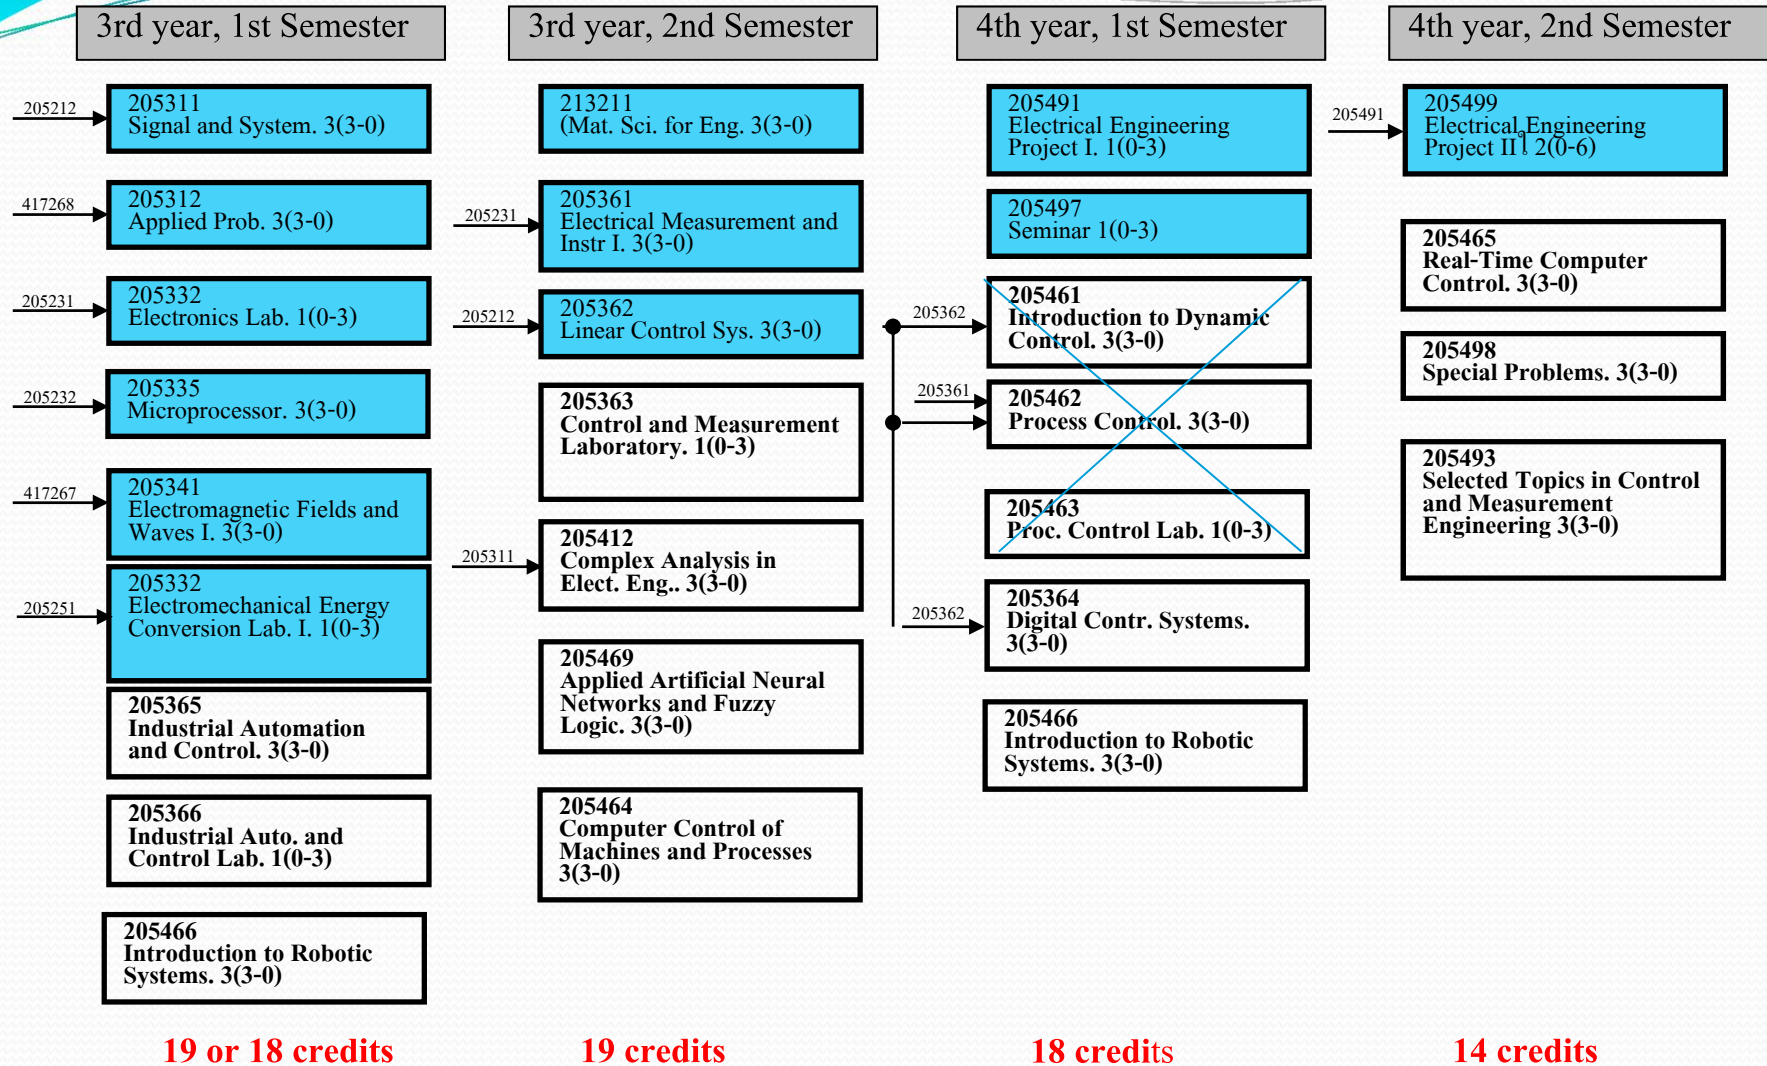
3rd year, 1st Semester

205212
205311
Signal and System. 3(3-0)

417268
205312
Applied Prob. 3(3-0)

205231
205332
Electronics Lab. 1(0-3)

205232
205335
Microprocessor. 3(3-0)

417267
205341
Electromagnetic Fields and Waves I. 3(3-0)

205251
205332
Electromechanical Energy Conversion Lab. I. 1(0-3)

205365
Industrial Automation and Control. 3(3-0)

205366
Industrial Auto. and Control Lab. 1(0-3)

205466
Introduction to Robotic Systems. 3(3-0)

19 or 18 credits

3rd year, 2nd Semester

213211
(Mat. Sci. for Eng. 3(3-0)

205231
205361
Electrical Measurement and Instr I. 3(3-0)

205212
205362
Linear Control Sys. 3(3-0)

205363
Control and Measurement Laboratory. 1(0-3)

205311
205412
Complex Analysis in Elect. Eng.. 3(3-0)

205469
Applied Artificial Neural Networks and Fuzzy Logic. 3(3-0)

205464
Computer Control of Machines and Processes 3(3-0)

19 credits

4th year, 1st Semester

205491
Electrical Engineering Project I. 1(0-3)

205497
Seminar 1(0-3)

205362
205461
Introduction to Dynamic Control. 3(3-0)

205361
205462
Process Control. 3(3-0)

205463
Proc. Control Lab. 1(0-3)

205362
205364
Digital Contr. Systems. 3(3-0)

205466
Introduction to Robotic Systems. 3(3-0)

18 credits

4th year, 2nd Semester

205491
205499
Electrical Engineering Project II. 2(0-6)

205465
Real-Time Computer Control. 3(3-0)

205498
Special Problems. 3(3-0)

205493
Selected Topics in Control and Measurement Engineering 3(3-0)

14 credits